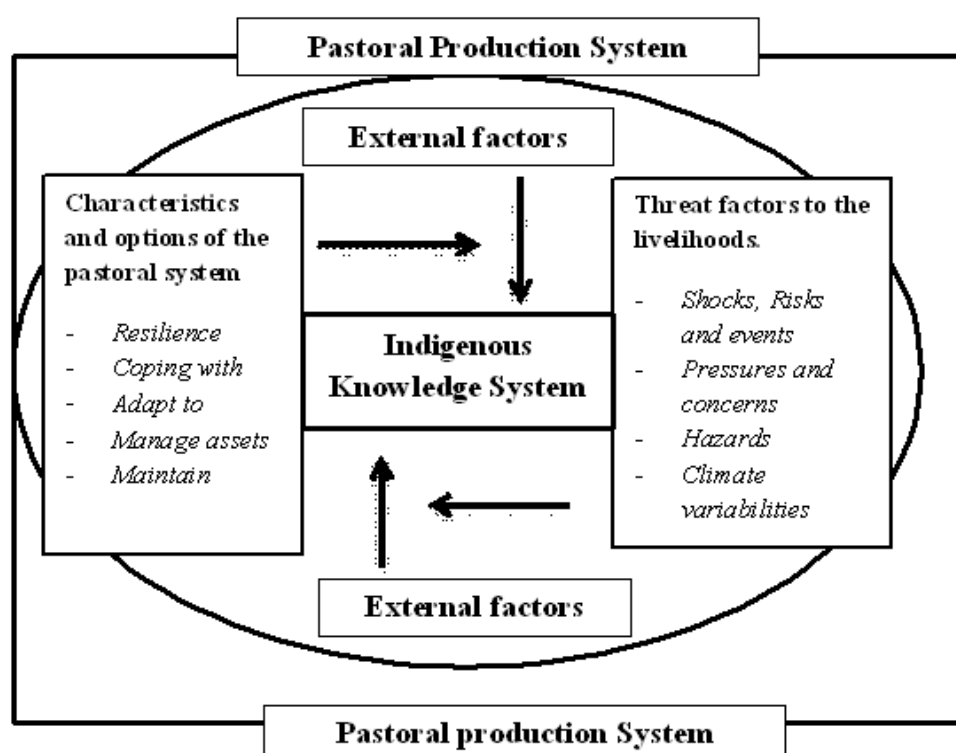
Pastoral Production System

External factors

Characteristics and options of the pastoral system

- *Resilience*
- *Coping with*
- *Adapt to*
- *Manage assets*
- *Maintain*

Indigenous Knowledge System

Threat factors to the livelihoods.

- *Shocks, Risks and events*
- *Pressures and concerns*
- *Hazards*
- *Climate variabilities*

External factors

Pastoral production System